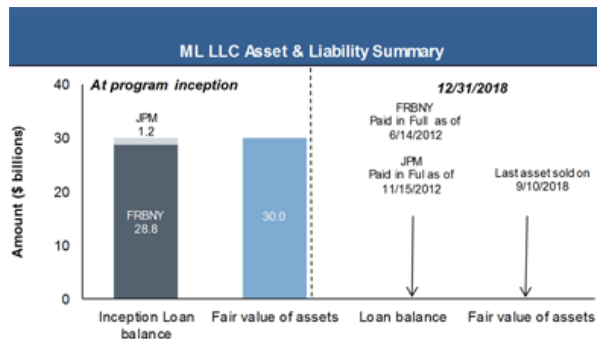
ML LLC Asset & Liability Summary

At program inception

12/31/2018

40
30
20
10
0

Amount ($ billions)

JPM
1.2

FRBNY
28.8

30.0

FRBNY
Paid in Full as of
6/14/2012

JPM
Paid in Ful as of
11/15/2012

Last asset sold on
9/10/2018

Inception Loan balance

Fair value of assets

Loan balance

Fair value of assets